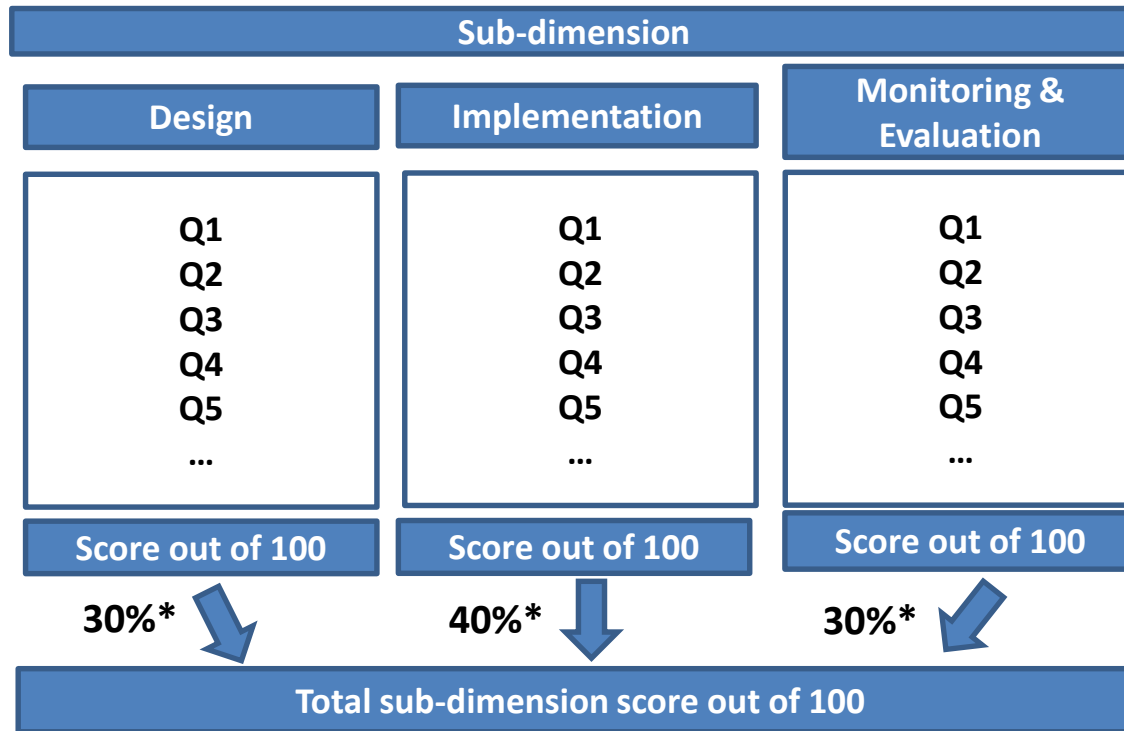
Sub-dimension

Design

Q1
Q2
Q3
Q4
Q5
...

Score out of 100

30%*

Implementation

Q1
Q2
Q3
Q4
Q5
...

Score out of 100

40%*

Monitoring & Evaluation

Q1
Q2
Q3
Q4
Q5
...

Score out of 100

30%*

Total sub-dimension score out of 100